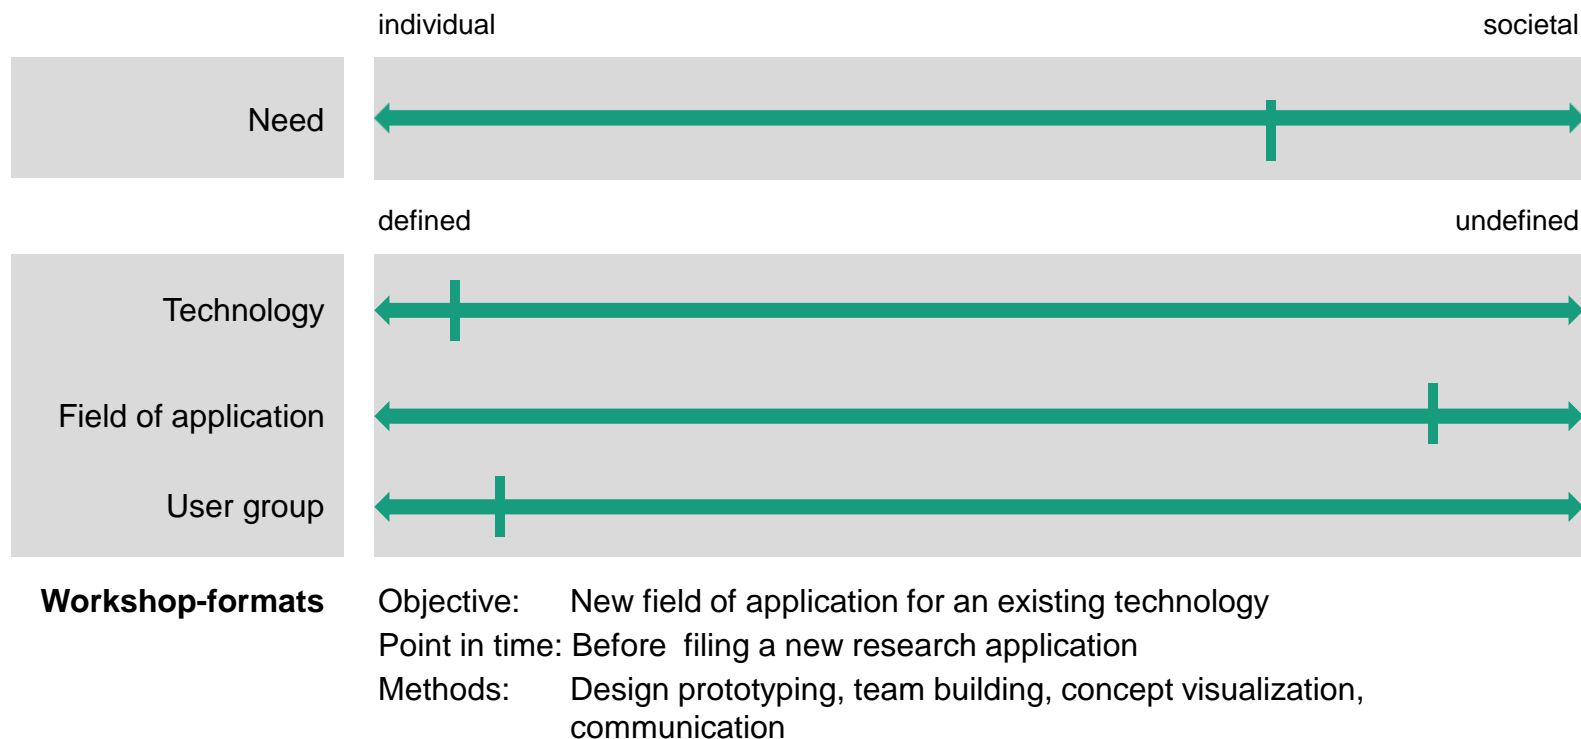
individual

societal

Need

defined

undefined

Technology

Field of application

User group

**Workshop-formats**

Objective: New field of application for an existing technology

Point in time: Before filing a new research application

Methods: Design prototyping, team building, concept visualization, communication